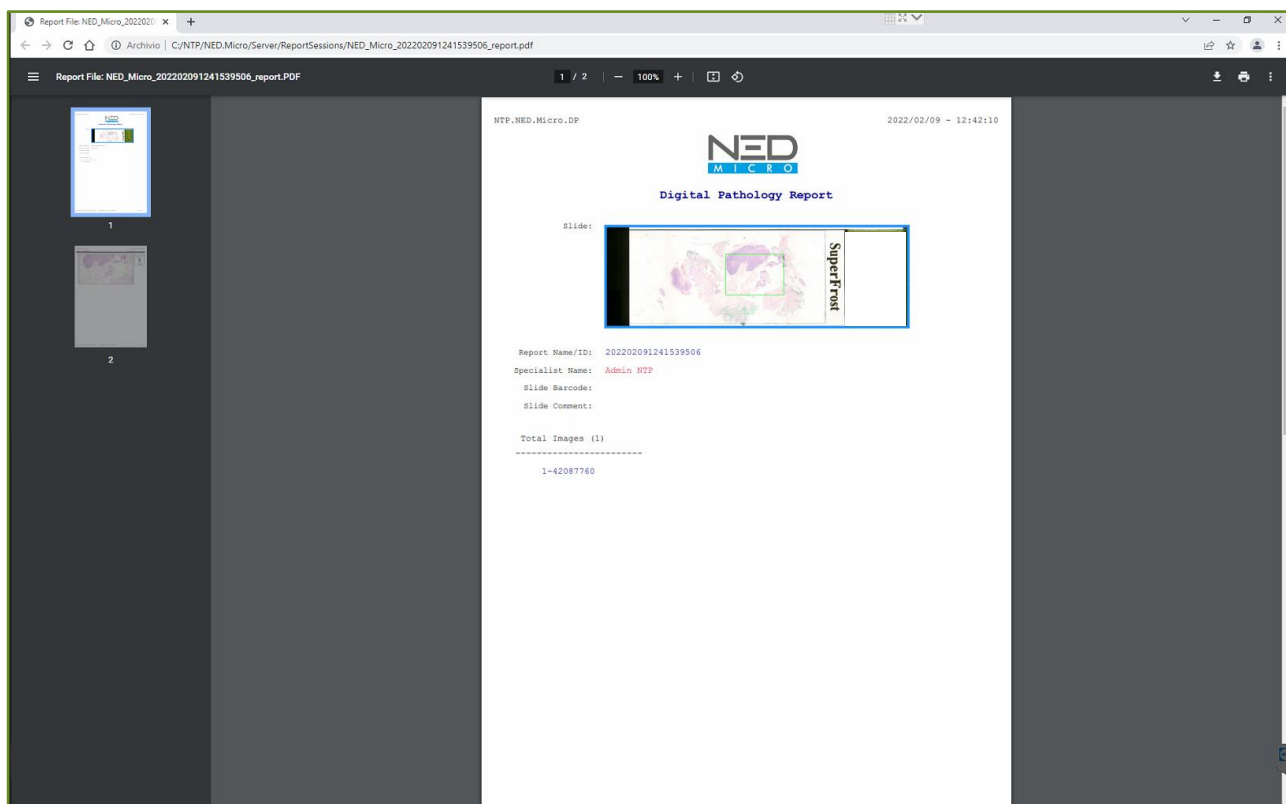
Report File: NED_Micro_2022020 ×  +

Archivio | C:/NTP/NED.Micro/Server/ReportSessions/NED_Micro_20220209124153950б_report.pdf

Report File: NED_Micro_202202091241539506_report.PDF

1 / 2 | — 100% +

1

2

NTP.NED.Micro.DP

2022/02/09 - 12:42:10

NED
MICRO

Digital Pathology Report

Slide:

SuperFrost

Report Name/ID: 202202091241539506
Specialist Name: Admin NTP
Slide Barcode:
Slide Comment:

Total Images (1)
------------------------

1-42087760